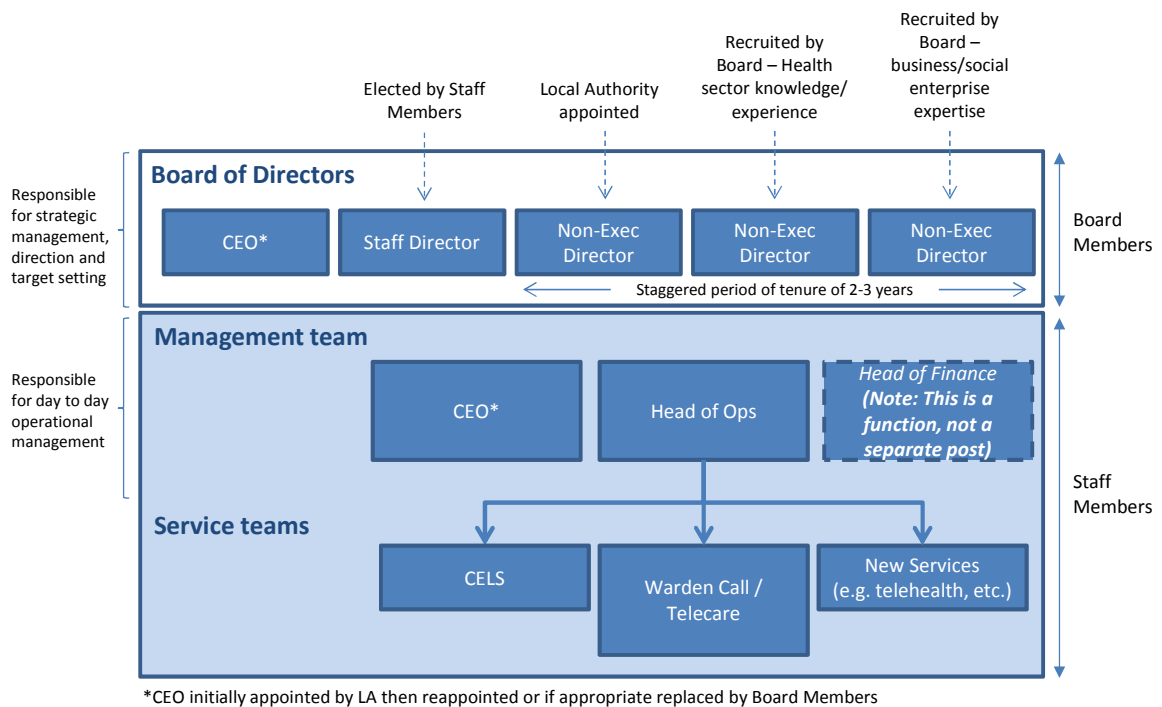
Elected by Staff Members

Local Authority appointed

Recruited by Board – Health sector knowledge/ experience

Recruited by Board – business/social enterprise expertise

Responsible for strategic management, direction and target setting

Board of Directors

CEO*

Staff Director

Non-Exec Director

Non-Exec Director

Non-Exec Director

Staggered period of tenure of 2-3 years

Board Members

Responsible for day to day operational management

Management team

CEO*

Head of Ops

Head of Finance (Note: This is a function, not a separate post)

Service teams

CELS

Warden Call / Telecare

New Services (e.g. telehealth, etc.)

Staff Members

*CEO initially appointed by LA then reappointed or if appropriate replaced by Board Members